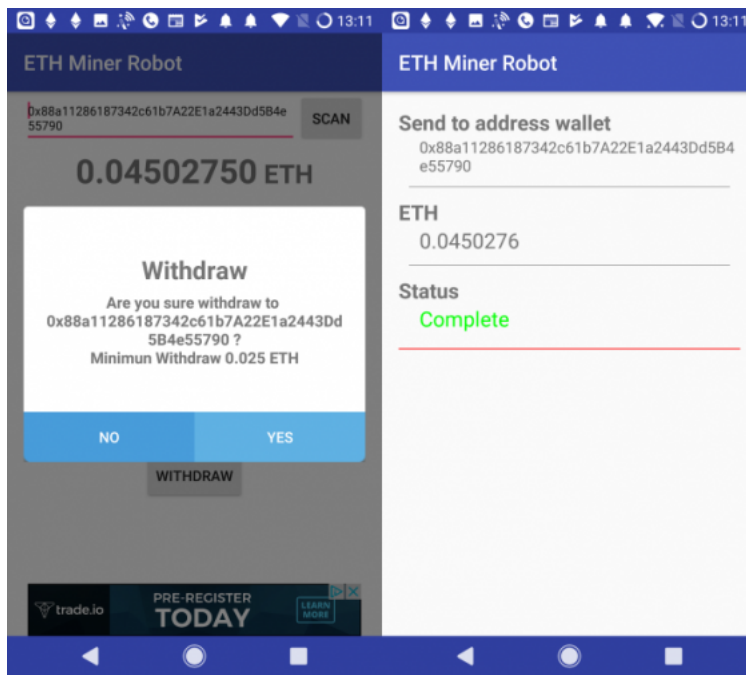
13:11

ETH Miner Robot

0x88a11286187342c61b7A22E1a2443Dd5B4e55790

SCAN

0.04502750 ETH

Withdraw

Are you sure withdraw to 0x88a11286187342c61b7A22E1a2443Dd5B4e55790 ?

Minimun Withdraw 0.025 ETH

NO

YES

WITHDRAW

trade.io

PRE-REGISTER

TODAY

LEARN MORE

13:11

ETH Miner Robot

Send to address wallet

0x88a11286187342c61b7A22E1a2443Dd5B4e55790

ETH

0.0450276

Status

Complete